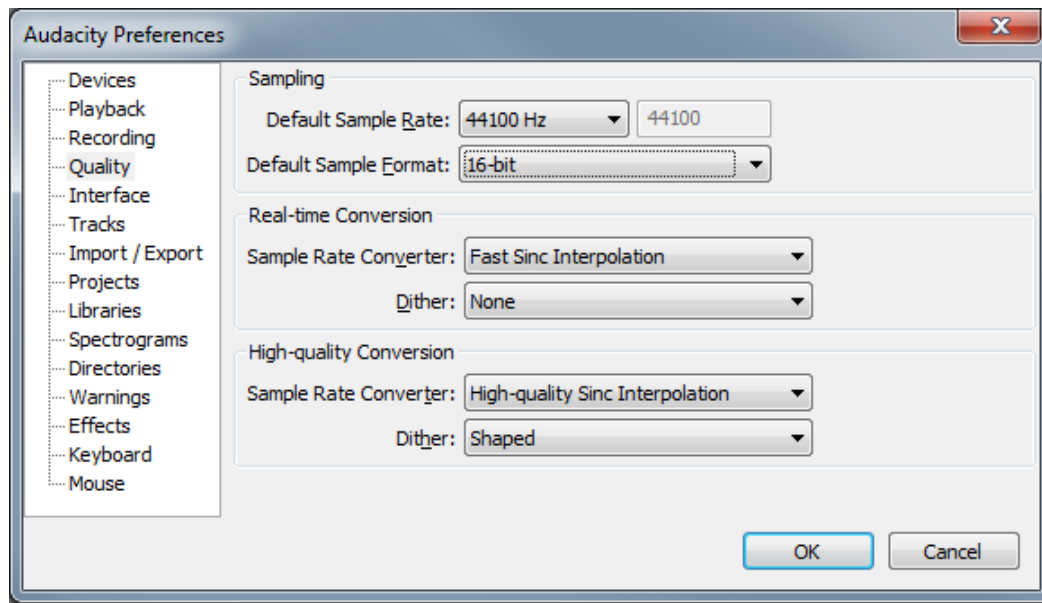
Audacity Preferences

Devices
Playback
Recording
Quality
Interface
Tracks
Import / Export
Projects
Libraries
Spectrograms
Directories
Warnings
Effects
Keyboard
Mouse

Sampling

Default Sample Rate: 44100 Hz 44100

Default Sample Format: 16-bit

Real-time Conversion

Sample Rate Converter: Fast Sinc Interpolation

Dither: None

High-quality Conversion

Sample Rate Converter: High-quality Sinc Interpolation

Dither: Shaped

OK Cancel